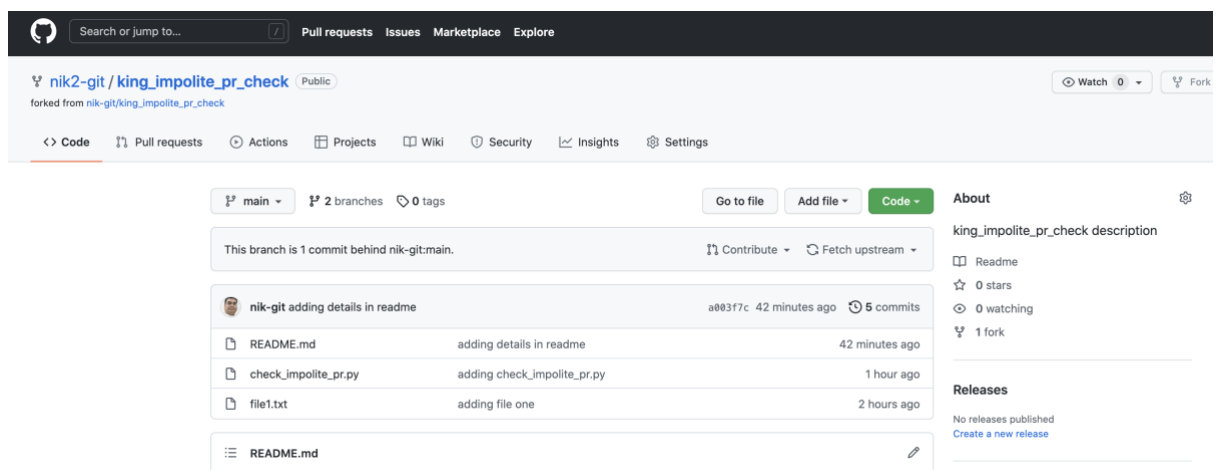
Search or jump to... / Pull requests Issues Marketplace Explore

nik2-git / king_impolite_pr_check Public

forked from nik-git/king_impolite_pr_check

Watch 0 Fork

Code Pull requests Actions Projects Wiki Security Insights Settings

main 2 branches 0 tags

Go to file Add file Code

This branch is 1 commit behind nik-git:main.

Contribute Fetch upstream

nik-git adding details in readme a003f7c 42 minutes ago 5 commits

| | | |
|---|---|---|
| README.md | adding details in readme | 42 minutes ago |
| check_impolite_pr.py | adding check_impolite_pr.py | 1 hour ago |
| file1.txt | adding file one | 2 hours ago |

README.md

About

king_impolite_pr_check description

Readme

0 stars

0 watching

1 fork

Releases

No releases published

Create a new release